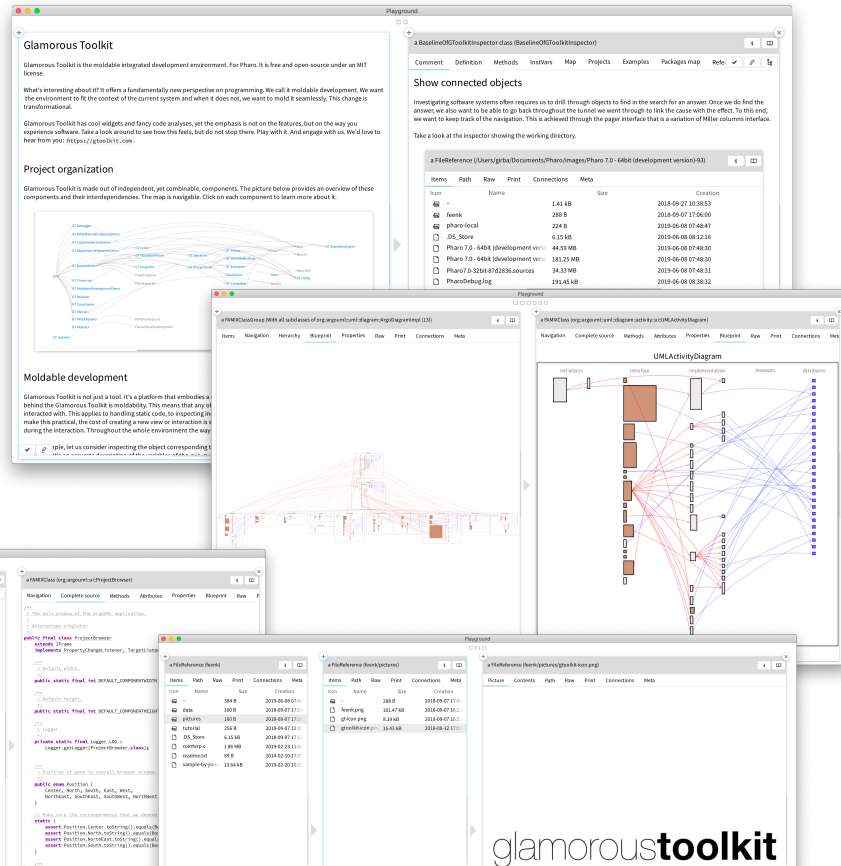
Playground

Glamorous Toolkit

Glamorous Toolkit is the moldable integrated development environment. For Pharo. It is free and open-source under an MIT license.

What's interesting about it? It offers a fundamentally new perspective on programming. We call it moldable development. We want the environment to fit the context of the current system and when it does not, we want to mold it seamlessly. This change is transformational.

Glamorous Toolkit has cool widgets and fancy code analyses, yet the emphasis is not on the features, but on the way you experience software. Take a look around to see how this feels, but do not stop there. Play with it. And engage with us. We'd low to hear from you: https://gtoolkit.com.

Project organization

Glamorous Toolkit is made out of independent, yet combinable, components. The picture below provides an overview of these components and their interdependencies. The map is navigable. Click on each component to learn more about it.

Moldable development

Glamorous Toolkit is not just a tool. It's a platform that embodies a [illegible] behind the Glamorous Toolkit is moldability. This means that any o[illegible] interacted with. This applies to handling static code, to inspecting in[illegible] make this practical, the cost of creating a new view or interaction is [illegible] during the interaction. Throughout the whole environment the way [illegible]

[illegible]ple, let us consider inspecting the object corresponding to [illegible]

a BaselineOfGToolkitInspector class (BaselineOfGToolkitInspector)

Comment Definition Methods InstVars Map Projects Examples Packages map Refe

Show connected objects

Investigating software systems often requires us to drill through objects to find in the search for an answer. Once we do find the answer, we also want to be able to go back throughout the tunnel we went through to link the cause with the effect. To this end, we want to keep track of the navigation. This is achieved through the pager interface that is a variation of Miller columns interface.

Take a look at the inspector showing the working directory.

a FileReference (/Users/girba/Documents/Pharo/images/Pharo 7.0 - 64bit (development version)-93)

Items Path Raw Print Connections Meta

| Icon | Name | Size | Creation |
|---|---|---|---|
| | .. | 1.41 kB | 2018-09-27 10:38:53 |
| | feenk | 288 B | 2018-09-07 17:06:00 |
| | pharo-local | 224 B | 2019-06-08 07:48:47 |
| | .DS_Store | 6.15 kB | 2019-06-08 08:12:16 |
| | Pharo 7.0 - 64bit (development vers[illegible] | 44.59 MB | 2019-06-08 07:48:30 |
| | Pharo 7.0 - 64bit (development vers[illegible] | 181.25 MB | 2019-06-08 07:48:30 |
| | Pharo7.0-32bit-87d2836.sources | 34.33 MB | 2019-06-08 07:48:31 |
| | PharoDebug.log | 191.45 kB | 2019-06-08 08:38:32 |

Playground

a FAMIXClassGroup (With all subclasses of org::argouml::uml::diagram::ArgoDiagramImpl (13))

Items Navigation Hierarchy Blueprint Properties Raw Print Connections Meta

a FAMIXClass (org::argouml::uml::diagram::activity::ui::UMLActivityDiagram)

Navigation Complete source Methods Attributes Properties Blueprint Raw Print Connections Meta

UMLActivityDiagram

Initializers Interface Implementation Accessors Attributes

a FAMIXClass (org::argouml::ui::ProjectBrowser)

Navigation Complete source Methods Attributes Properties Blueprint Raw P

/**
 * The main window of the ArgoUML application.
 *
 * @stereotype singleton
 */
public final class ProjectBrowser
    extends JFrame
    implements PropertyChangeListener, TargetLis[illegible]

    /**
     * Default width.
     */
    public static final int DEFAULT_COMPONENTWIDTH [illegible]

    /**
     * Default height.
     */
    public static final int DEFAULT_COMPONENTHEIGHT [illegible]

    /**
     * Logger.
     */
    private static final Logger LOG =
        Logger.getLogger(ProjectBrowser.class);

    /**
     * Position of pane in overall browser window.
     */
    public enum Position {
        Center, North, South, East, West,
        NorthEast, SouthEast, SouthWest, NorthWest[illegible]
    }

    // Make sure the correspondence that we depend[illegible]
    static {
        assert Position.Center.toString().equals(Bo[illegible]
        assert Position.North.toString().equals(Bo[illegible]
        assert Position.NorthEast.toString().equals([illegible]
        assert Position.South.toString().equals(Bo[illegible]
    }

Playground

a FileReference (feenk)

Items Path Raw Print Connections Meta

| Icon | Name | Size | Creation |
|---|---|---|---|
| | .. | 384 B | 2019-06-08 07:4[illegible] |
| | data | 160 B | 2018-09-07 17:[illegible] |
| | pictures | 160 B | 2018-09-07 17:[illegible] |
| | tutorial | 256 B | 2018-09-07 17:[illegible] |
| | .DS_Store | 6.15 kB | 2019-06-07 17:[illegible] |
| | ccinterp.c | 1.86 MB | 2019-02-23 11:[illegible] |
| | readme.txt | 69 B | 2014-02-10 17:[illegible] |
| | sample-by-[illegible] | 13.64 kB | 2019-02-20 10:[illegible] |

a FileReference (feenk/pictures)

Items Path Raw Print Connections Meta

| Icon | Name | Size | Creation |
|---|---|---|---|
| | .. | 288 B | 2018-09-07 17:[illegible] |
| | feenk.png | 181.47 kB | 2018-09-07 10:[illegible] |
| | gt-icon.png | 6.19 kB | 2018-09-07 10:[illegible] |
| | gtoolkit-icon.p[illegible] | 15.43 kB | 2018-06-12 17:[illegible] |

a FileReference (feenk/pictures/gtoolkit-icon.png)

Picture Contents Path Raw Print Connections Meta

glamoroustoolkit